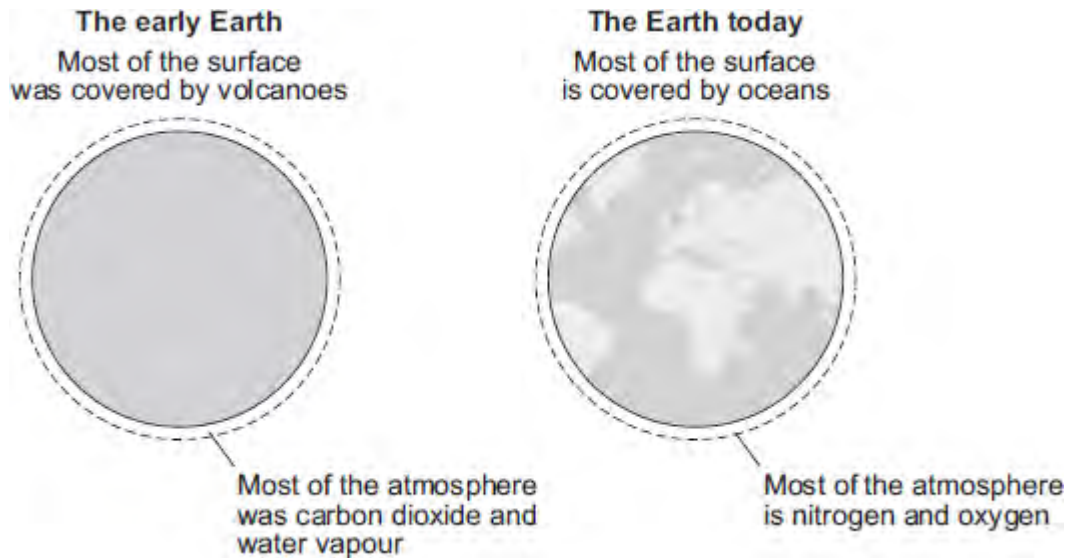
**The early Earth**

Most of the surface was covered by volcanoes

Most of the atmosphere was carbon dioxide and water vapour

**The Earth today**

Most of the surface is covered by oceans

Most of the atmosphere is nitrogen and oxygen